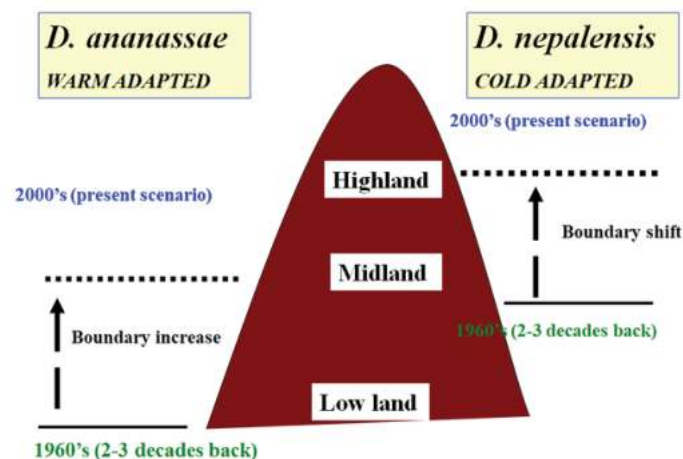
D. ananassae
WARM ADAPTED

D. nepalensis
COLD ADAPTED

2000's (present scenario)

2000's (present scenario)

Highland

Midland

Low land

Boundary shift

Boundary increase

1960's (2-3 decades back)

1960's (2-3 decades back)